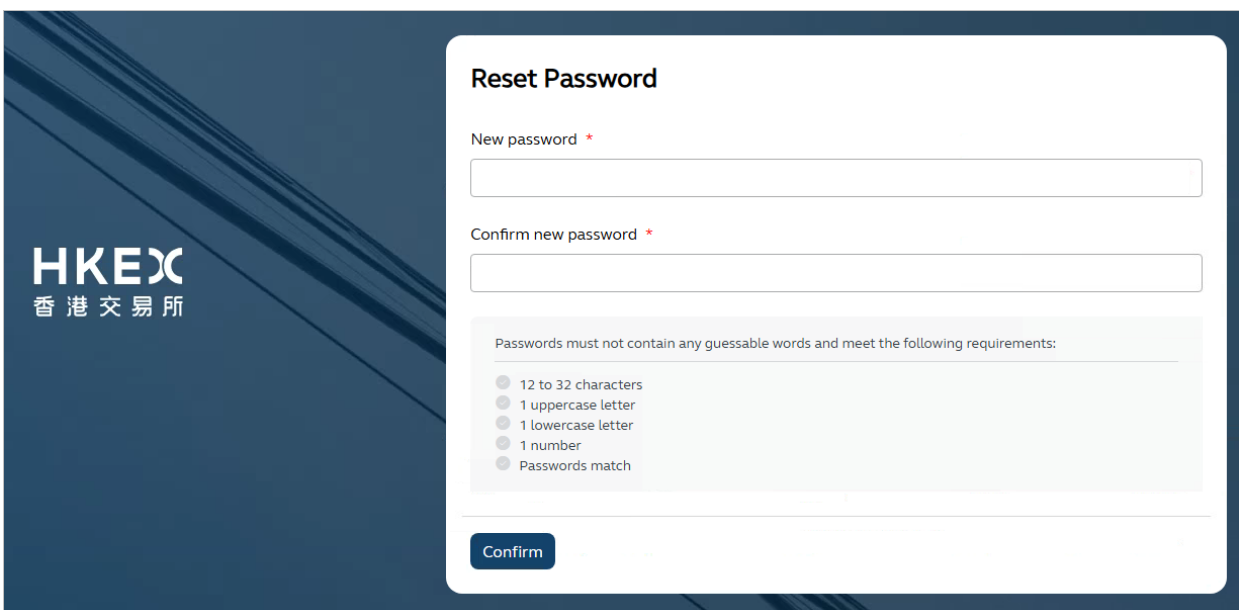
HKEX
香港交易所

Reset Password

New password *

Confirm new password *

Passwords must not contain any guessable words and meet the following requirements:

12 to 32 characters
1 uppercase letter
1 lowercase letter
1 number
Passwords match

Confirm